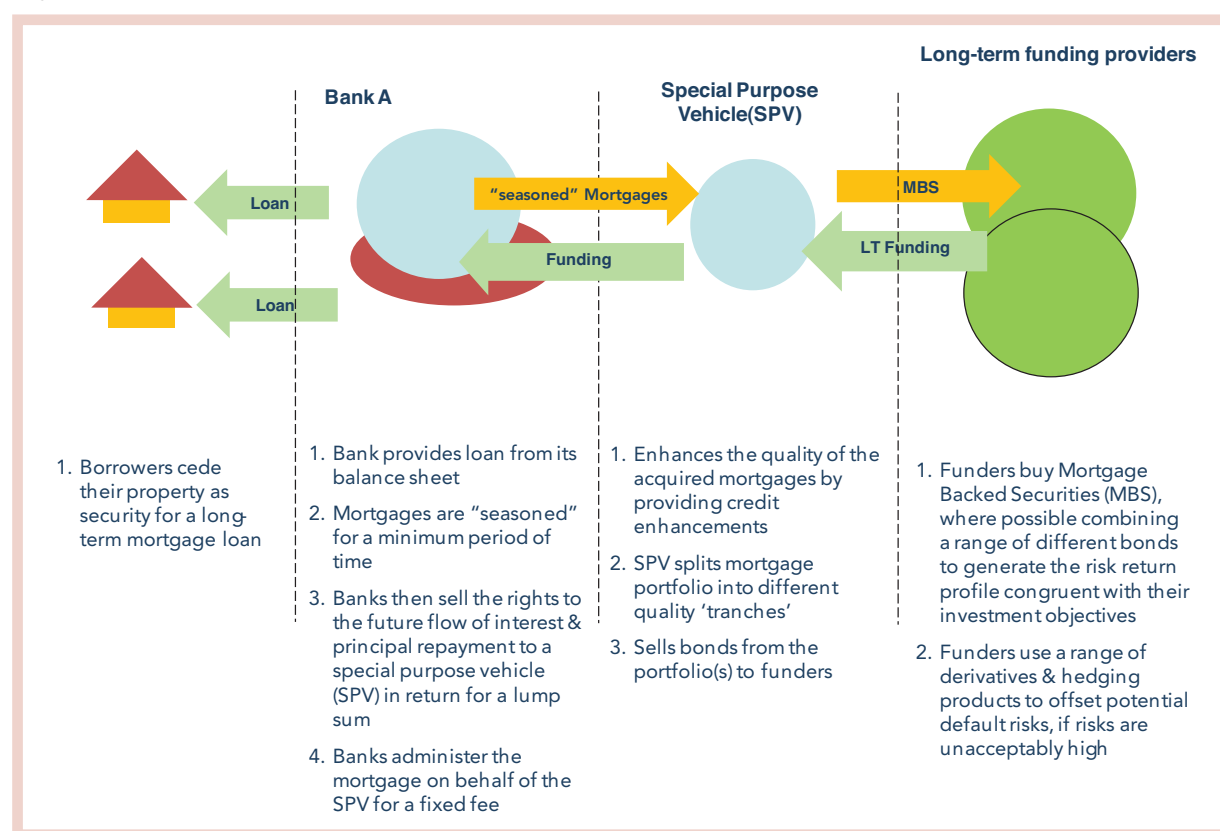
Long-term funding providers

Bank A

Special Purpose Vehicle(SPV)

Loan

Loan

"seasoned" Mortgages

Funding

MBS

LT Funding

1. Borrowers cede their property as security for a long-term mortgage loan

1. Bank provides loan from its balance sheet
2. Mortgages are "seasoned" for a minimum period of time
3. Banks then sell the rights to the future flow of interest & principal repayment to a special purpose vehicle (SPV) in return for a lump sum
4. Banks administer the mortgage on behalf of the SPV for a fixed fee

1. Enhances the quality of the acquired mortgages by providing credit enhancements
2. SPV splits mortgage portfolio into different quality 'tranches'
3. Sells bonds from the portfolio(s) to funders

1. Funders buy Mortgage Backed Securities (MBS), where possible combining a range of different bonds to generate the risk return profile congruent with their investment objectives
2. Funders use a range of derivatives & hedging products to offset potential default risks, if risks are unacceptably high